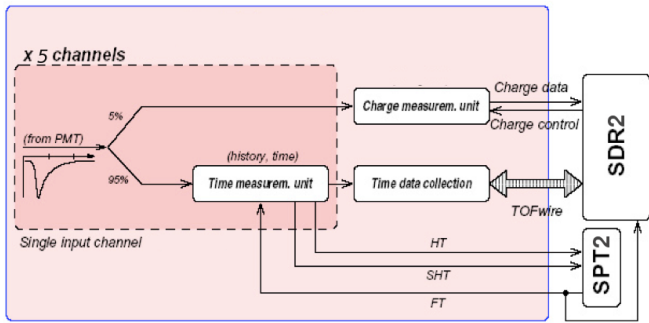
x 5 channels

(from PMT)

5%

95%

Charge measurem. unit

(history, time)

Time measurem. unit

Time data collection

Charge data

Charge control

SDR2

TOFwire

Single input channel

HT

SHT

FT

SPT2